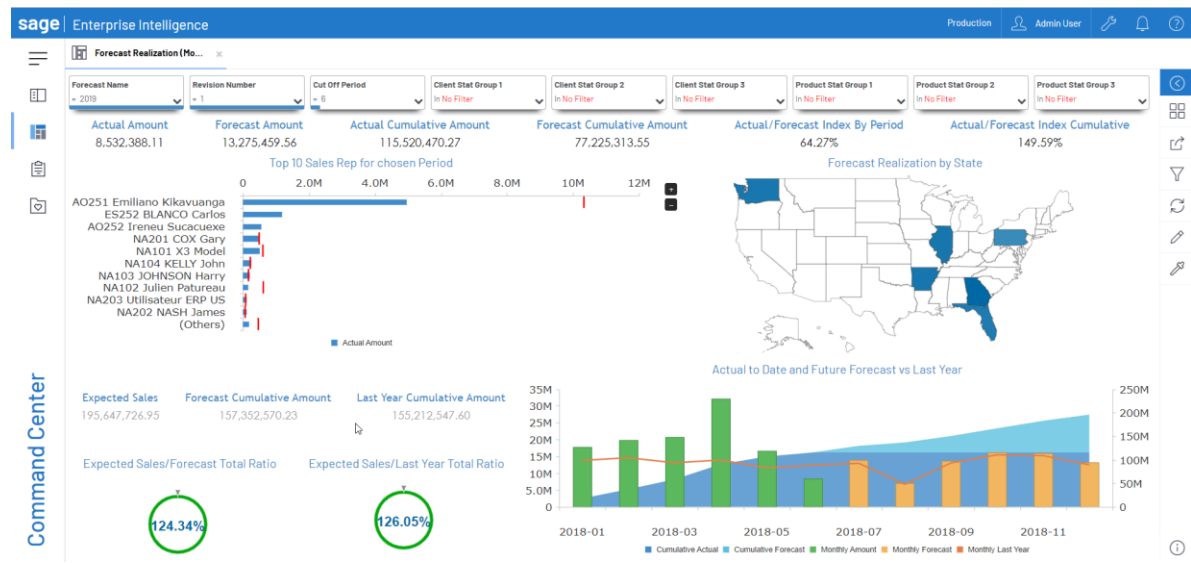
sage | Enterprise Intelligence

Production Admin User

Forecast Realization (Mo... ×

Forecast Name
= 2019

Revision Number
= 1

Cut Off Period
= 6

Client Stat Group 1
In No Filter

Client Stat Group 2
In No Filter

Client Stat Group 3
In No Filter

Product Stat Group 1
In No Filter

Product Stat Group 2
In No Filter

Product Stat Group 3
In No Filter

Actual Amount
8,532,388.11

Forecast Amount
13,275,459.56

Actual Cumulative Amount
115,520,470.27

Forecast Cumulative Amount
77,225,313.55

Actual/Forecast Index By Period
64.27%

Actual/Forecast Index Cumulative
149.59%

Top 10 Sales Rep for chosen Period

0 2.0M 4.0M 6.0M 8.0M 10M 12M

AO251 Emiliano Kikavuanga
ES252 BLANCO Carlos
AO252 Ireneu Sucacuexe
NA201 COX Gary
NA101 X3 Model
NA104 KELLY John
NA103 JOHNSON Harry
NA102 Julien Patureau
NA203 Utilisateur ERP US
NA202 NASH James
(Others)

Actual Amount

Forecast Realization by State

Command Center

Expected Sales
195,647,726.95

Forecast Cumulative Amount
157,352,570.23

Last Year Cumulative Amount
155,212,547.60

Expected Sales/Forecast Total Ratio
124.34%

Expected Sales/Last Year Total Ratio
126.05%

Actual to Date and Future Forecast vs Last Year

35M 30M 25M 20M 15M 10M 5.0M 0

250M 200M 150M 100M 50M 0

2018-01 2018-03 2018-05 2018-07 2018-09 2018-11

Cumulative Actual Cumulative Forecast Monthly Amount Monthly Forecast Monthly Last Year